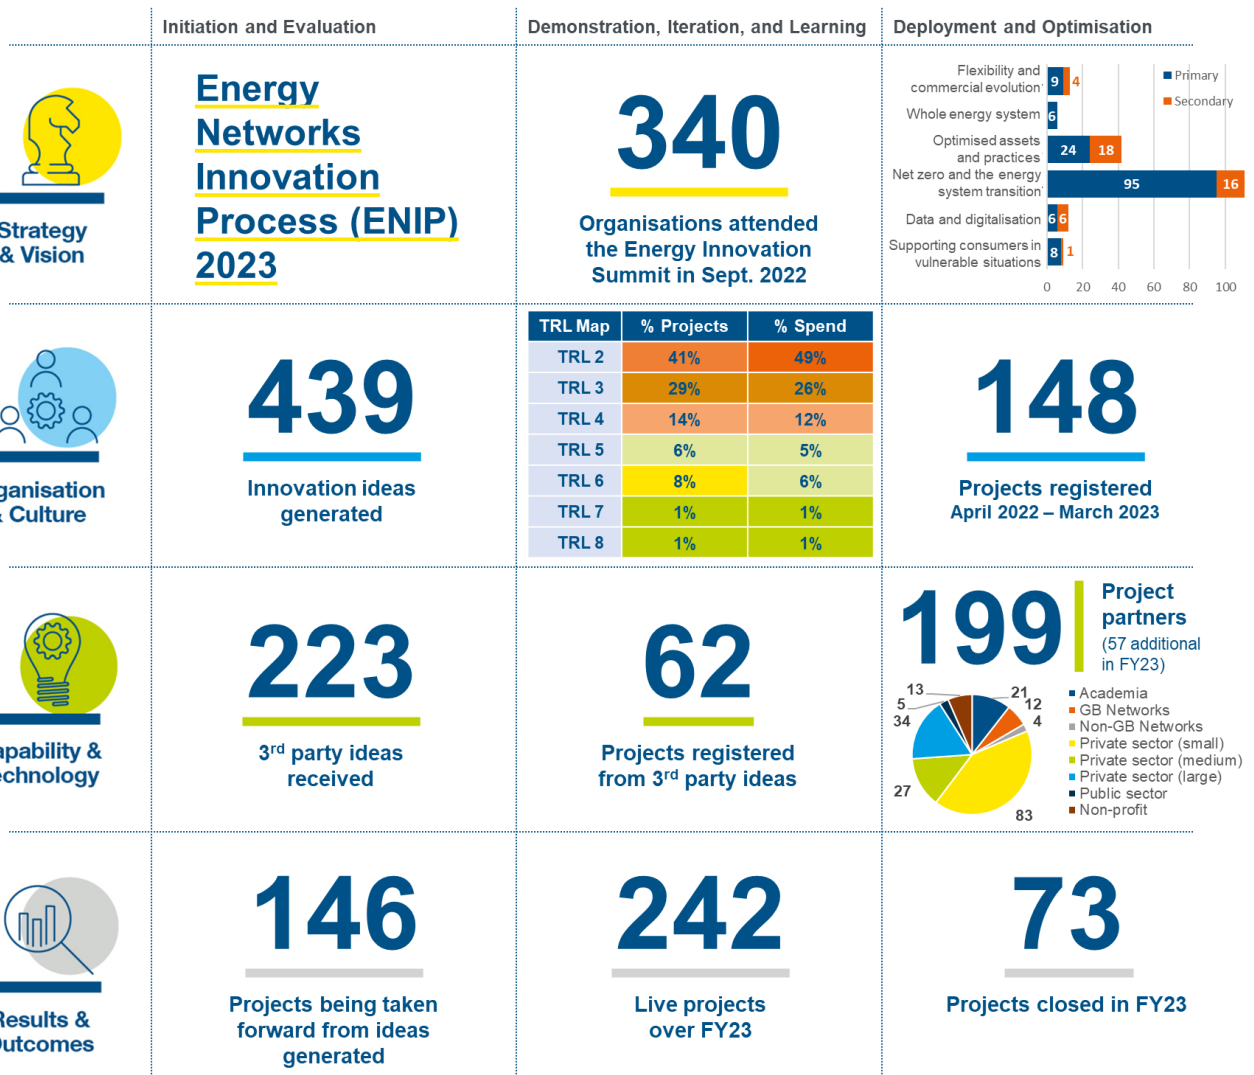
Initiation and Evaluation

Demonstration, Iteration, and Learning

Deployment and Optimisation

Strategy & Vision

Energy Networks Innovation Process (ENIP) 2023

340

Organisations attended the Energy Innovation Summit in Sept. 2022

Flexibility and commercial evolution 9 4
Whole energy system 6
Optimised assets and practices 24 18
Net zero and the energy system transition 95 16
Data and digitalisation 6 6
Supporting consumers in vulnerable situations 8 1
0 20 40 60 80 100
Primary
Secondary

ganisation & Culture

439

Innovation ideas generated

| TRL Map | % Projects | % Spend |
|---|---|---|
| TRL 2 | 41% | 49% |
| TRL 3 | 29% | 26% |
| TRL 4 | 14% | 12% |
| TRL 5 | 6% | 5% |
| TRL 6 | 8% | 6% |
| TRL 7 | 1% | 1% |
| TRL 8 | 1% | 1% |

148

Projects registered April 2022 – March 2023

apability & echnology

223

3$^{rd}$ party ideas received

62

Projects registered from 3$^{rd}$ party ideas

199

Project partners (57 additional in FY23)

13 21 5 12 34 4 27 83

Academia
GB Networks
Non-GB Networks
Private sector (small)
Private sector (medium)
Private sector (large)
Public sector
Non-profit

Results & utcomes

146

Projects being taken forward from ideas generated

242

Live projects over FY23

73

Projects closed in FY23